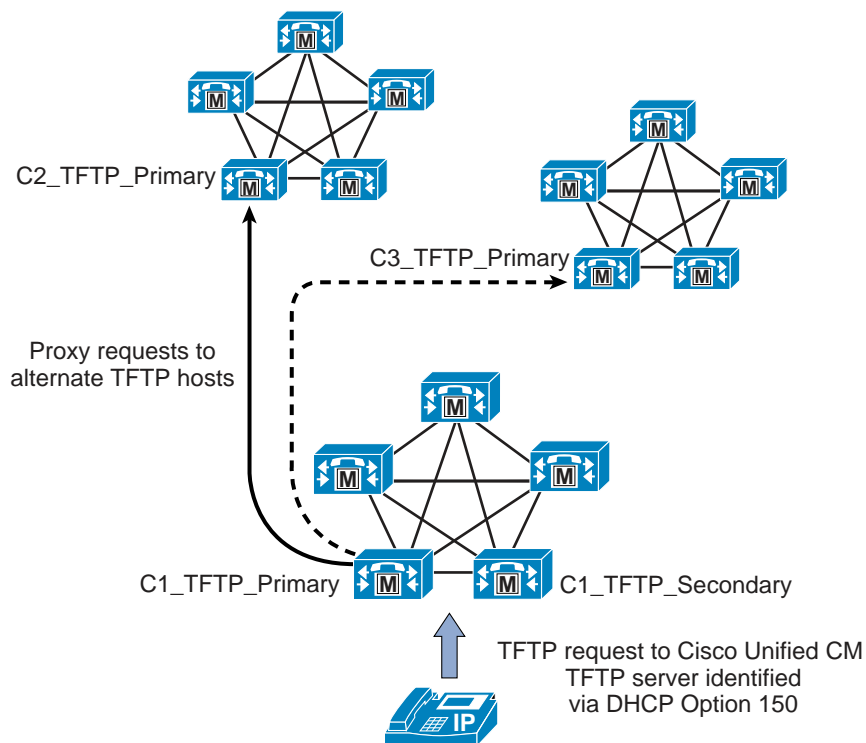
M
M
M
C2_TFTP_Primary
M
M
M
M
M
C3_TFTP_Primary
M
M
Proxy requests to alternate TFTP hosts
M
M
M
C1_TFTP_Primary
M
M
C1_TFTP_Secondary
TFTP request to Cisco Unified CM TFTP server identified via DHCP Option 150
IP